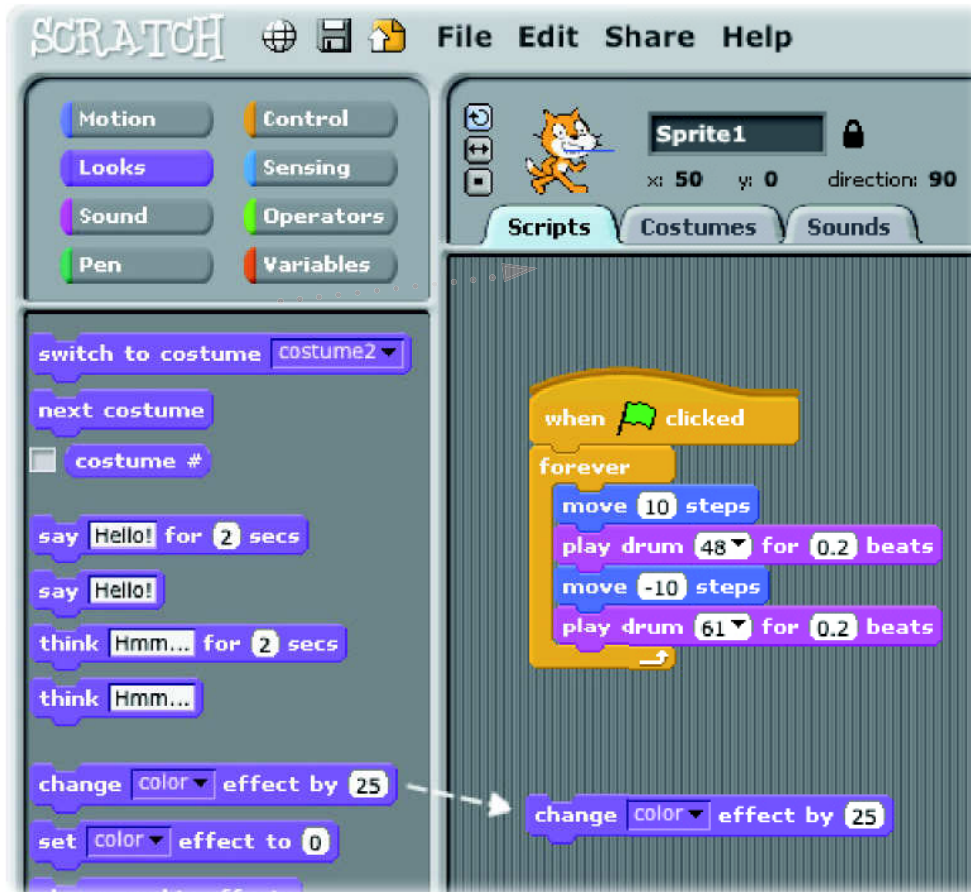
SCRATCH File Edit Share Help

Motion
Control
Looks
Sensing
Sound
Operators
Pen
Variables

switch to costume costume2
next costume
costume #
say Hello! for 2 secs
say Hello!
think Hmm... for 2 secs
think Hmm...
change color effect by 25
set color effect to 0

Sprite1
x: 50 y: 0 direction: 90

Scripts Costumes Sounds

when clicked
forever
move 10 steps
play drum 48 for 0.2 beats
move -10 steps
play drum 61 for 0.2 beats

change color effect by 25